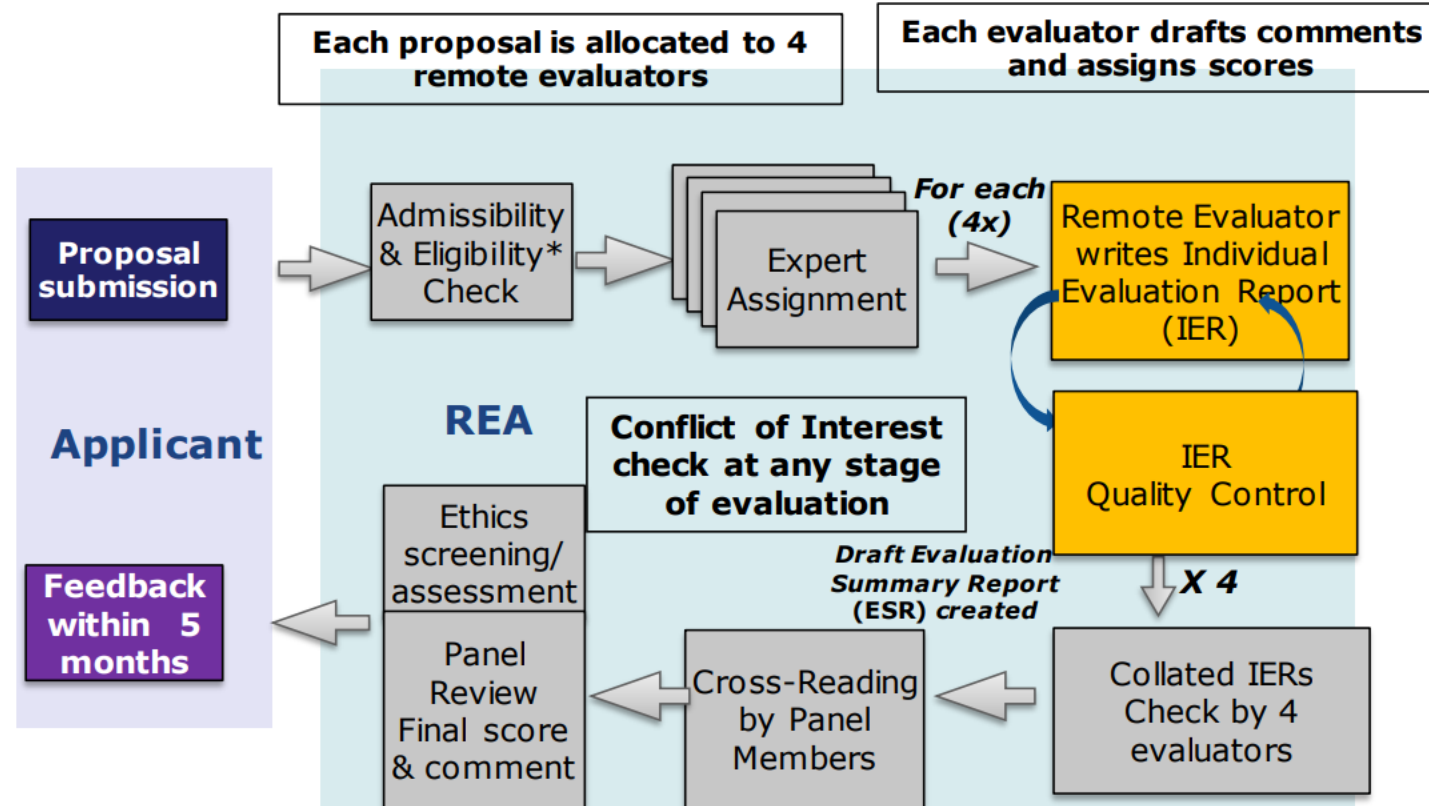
Each proposal is allocated to 4 remote evaluators

Each evaluator drafts comments and assigns scores

Applicant

Proposal submission

Admissibility & Eligibility* Check

Expert Assignment

For each (4x)

Remote Evaluator writes Individual Evaluation Report (IER)

REA

Conflict of Interest check at any stage of evaluation

IER Quality Control

Ethics screening/ assessment

Draft Evaluation Summary Report (ESR) created

X 4

Feedback within 5 months

Panel Review Final score & comment

Cross-Reading by Panel Members

Collated IERs Check by 4 evaluators